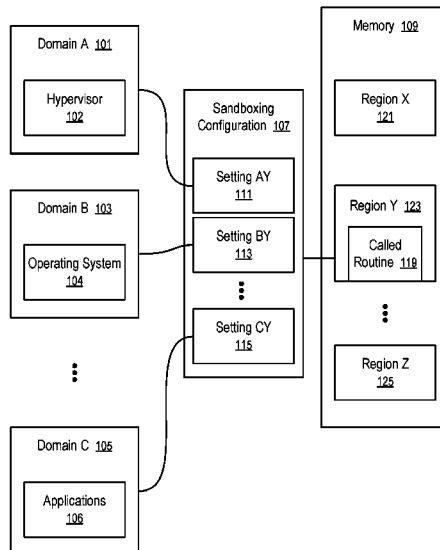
Domain A 101

Hypervisor
102

Domain B 103

Operating System
104

Domain C 105

Applications
106

Sandboxing Configuration 107

Setting AY
111

Setting BY
113

Setting CY
115

Memory 109

Region X
121

Region Y 123

Called Routine 119

Region Z
125